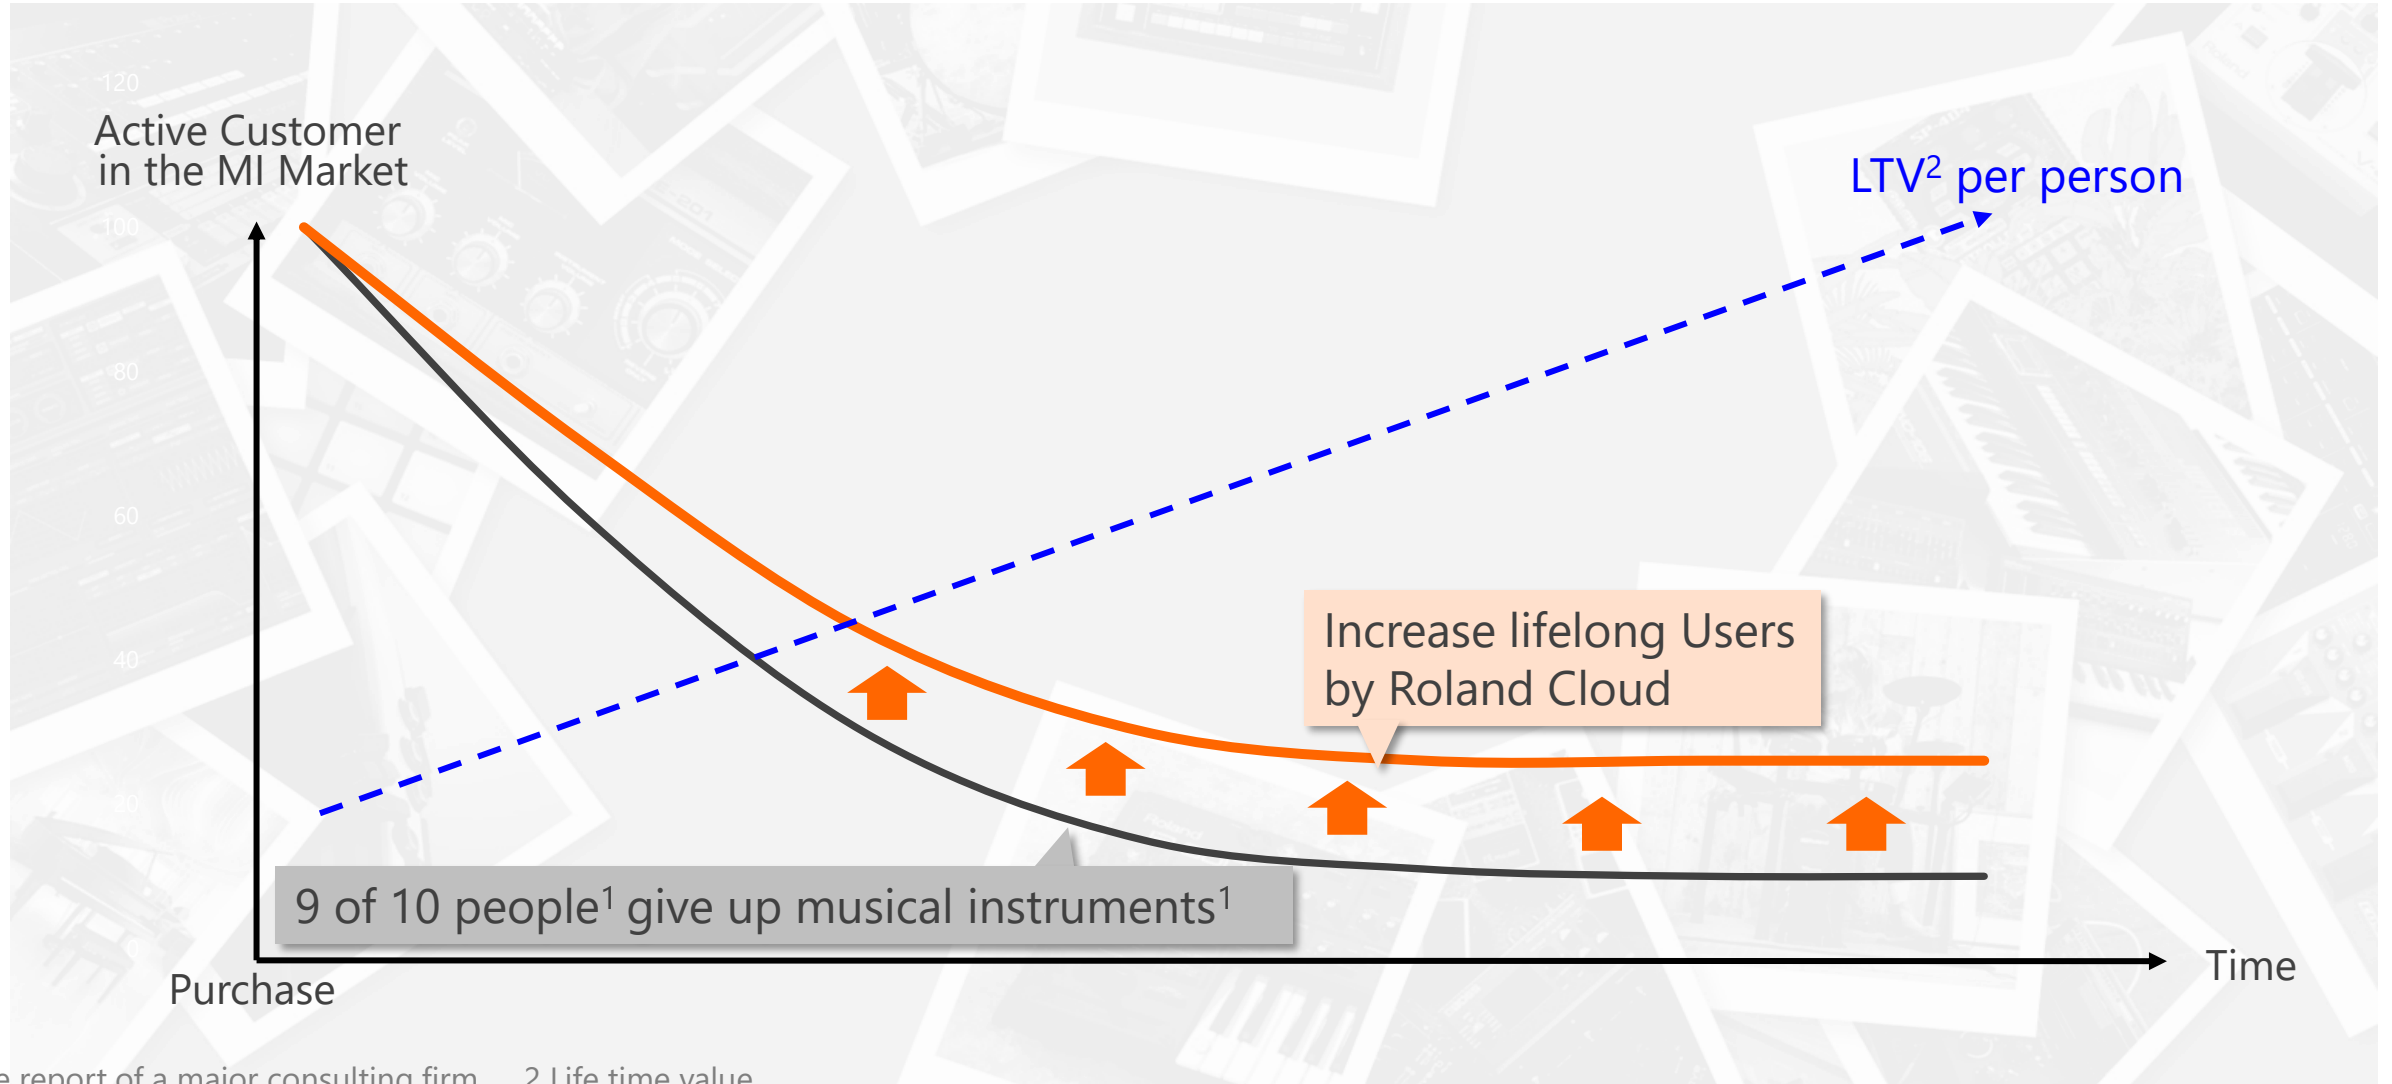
120

Active Customer in the MI Market

100

80

60

40

20

0

LTV$^2$ per person

Increase lifelong Users by Roland Cloud

9 of 10 people$^1$ give up musical instruments$^1$

Purchase

Time

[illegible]e report of a major consulting firm 2 Life time value